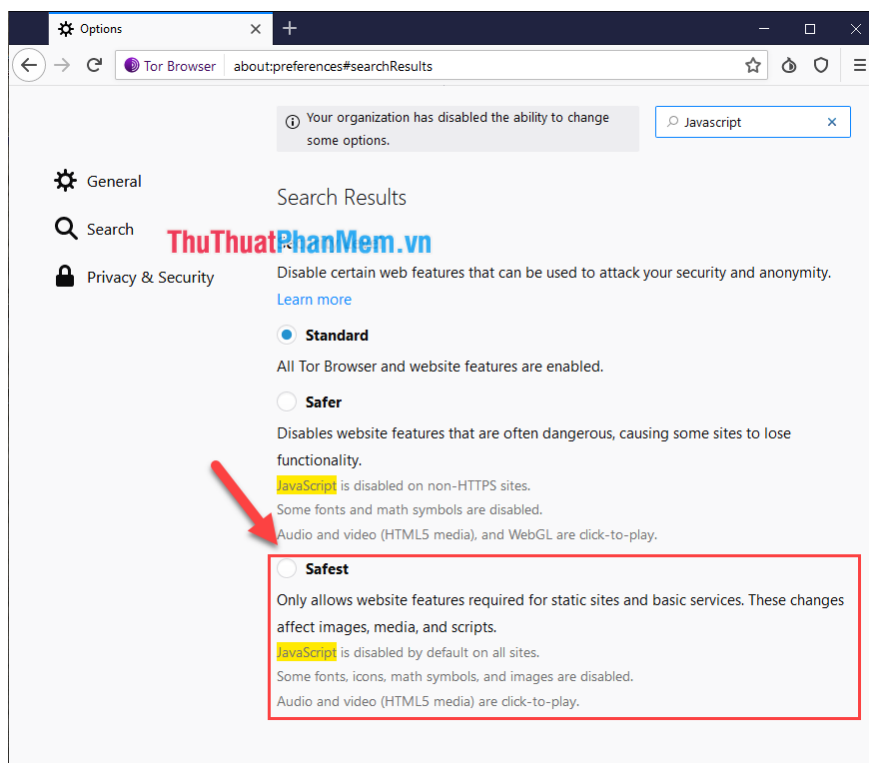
Options

Tor Browser about:preferences#searchResults

Your organization has disabled the ability to change some options.

Javascript

General

Search

Privacy & Security

Search Results

ThuThuatPhanMem.vn

Disable certain web features that can be used to attack your security and anonymity.

Learn more

Standard

All Tor Browser and website features are enabled.

Safer

Disables website features that are often dangerous, causing some sites to lose functionality.

JavaScript is disabled on non-HTTPS sites.

Some fonts and math symbols are disabled.

Audio and video (HTML5 media), and WebGL are click-to-play.

Safest

Only allows website features required for static sites and basic services. These changes affect images, media, and scripts.

JavaScript is disabled by default on all sites.

Some fonts, icons, math symbols, and images are disabled.

Audio and video (HTML5 media) are click-to-play.